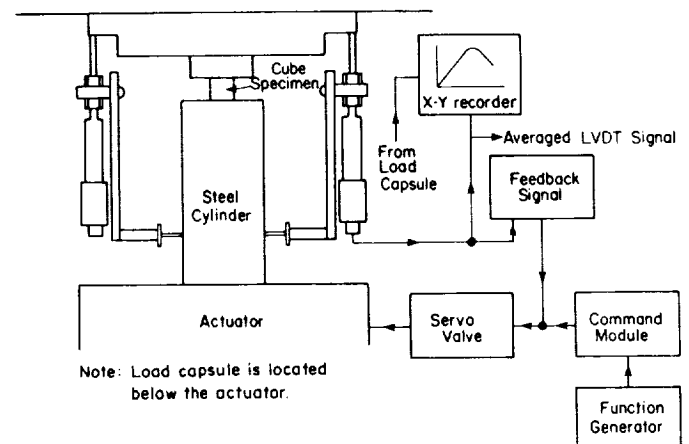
Cube Specimen

X-Y recorder

From Load Capsule

Averaged LVDT Signal

Feedback Signal

Steel Cylinder

Actuator

Servo Valve

Command Module

Function Generator

Note: Load capsule is located below the actuator.